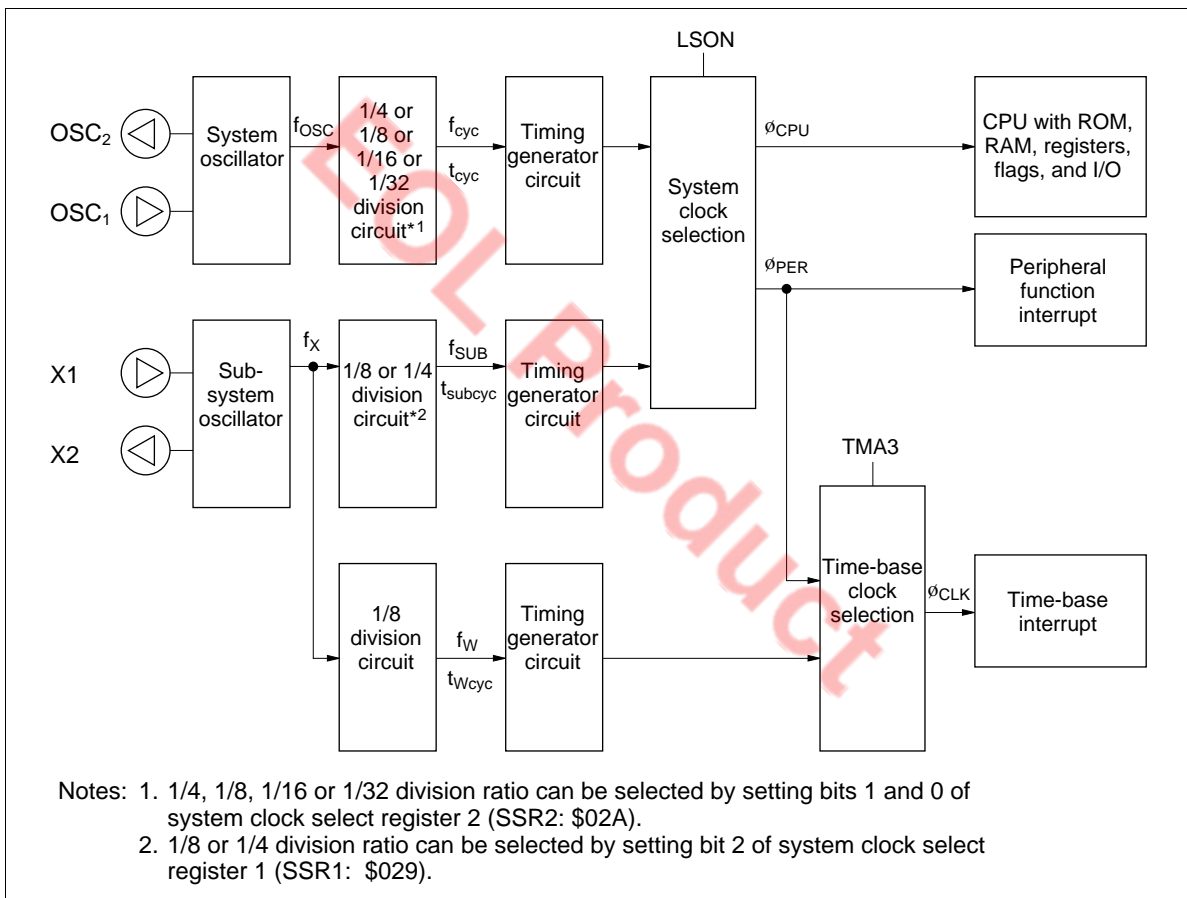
LSON

$OSC_2$

$OSC_1$

System oscillator

$f_{OSC}$

1/4 or 1/8 or 1/16 or 1/32 division circuit*1

$f_{cyc}$

$t_{cyc}$

Timing generator circuit

System clock selection

$ø_{CPU}$

CPU with ROM, RAM, registers, flags, and I/O

$ø_{PER}$

Peripheral function interrupt

X1

X2

Sub-system oscillator

$f_X$

1/8 or 1/4 division circuit*2

$f_{SUB}$

$t_{subcyc}$

Timing generator circuit

TMA3

1/8 division circuit

$f_W$

$t_{Wcyc}$

Timing generator circuit

Time-base clock selection

$ø_{CLK}$

Time-base interrupt

EOL Product

Notes: 1. 1/4, 1/8, 1/16 or 1/32 division ratio can be selected by setting bits 1 and 0 of system clock select register 2 (SSR2: \$02A).
2. 1/8 or 1/4 division ratio can be selected by setting bit 2 of system clock select register 1 (SSR1: \$029).